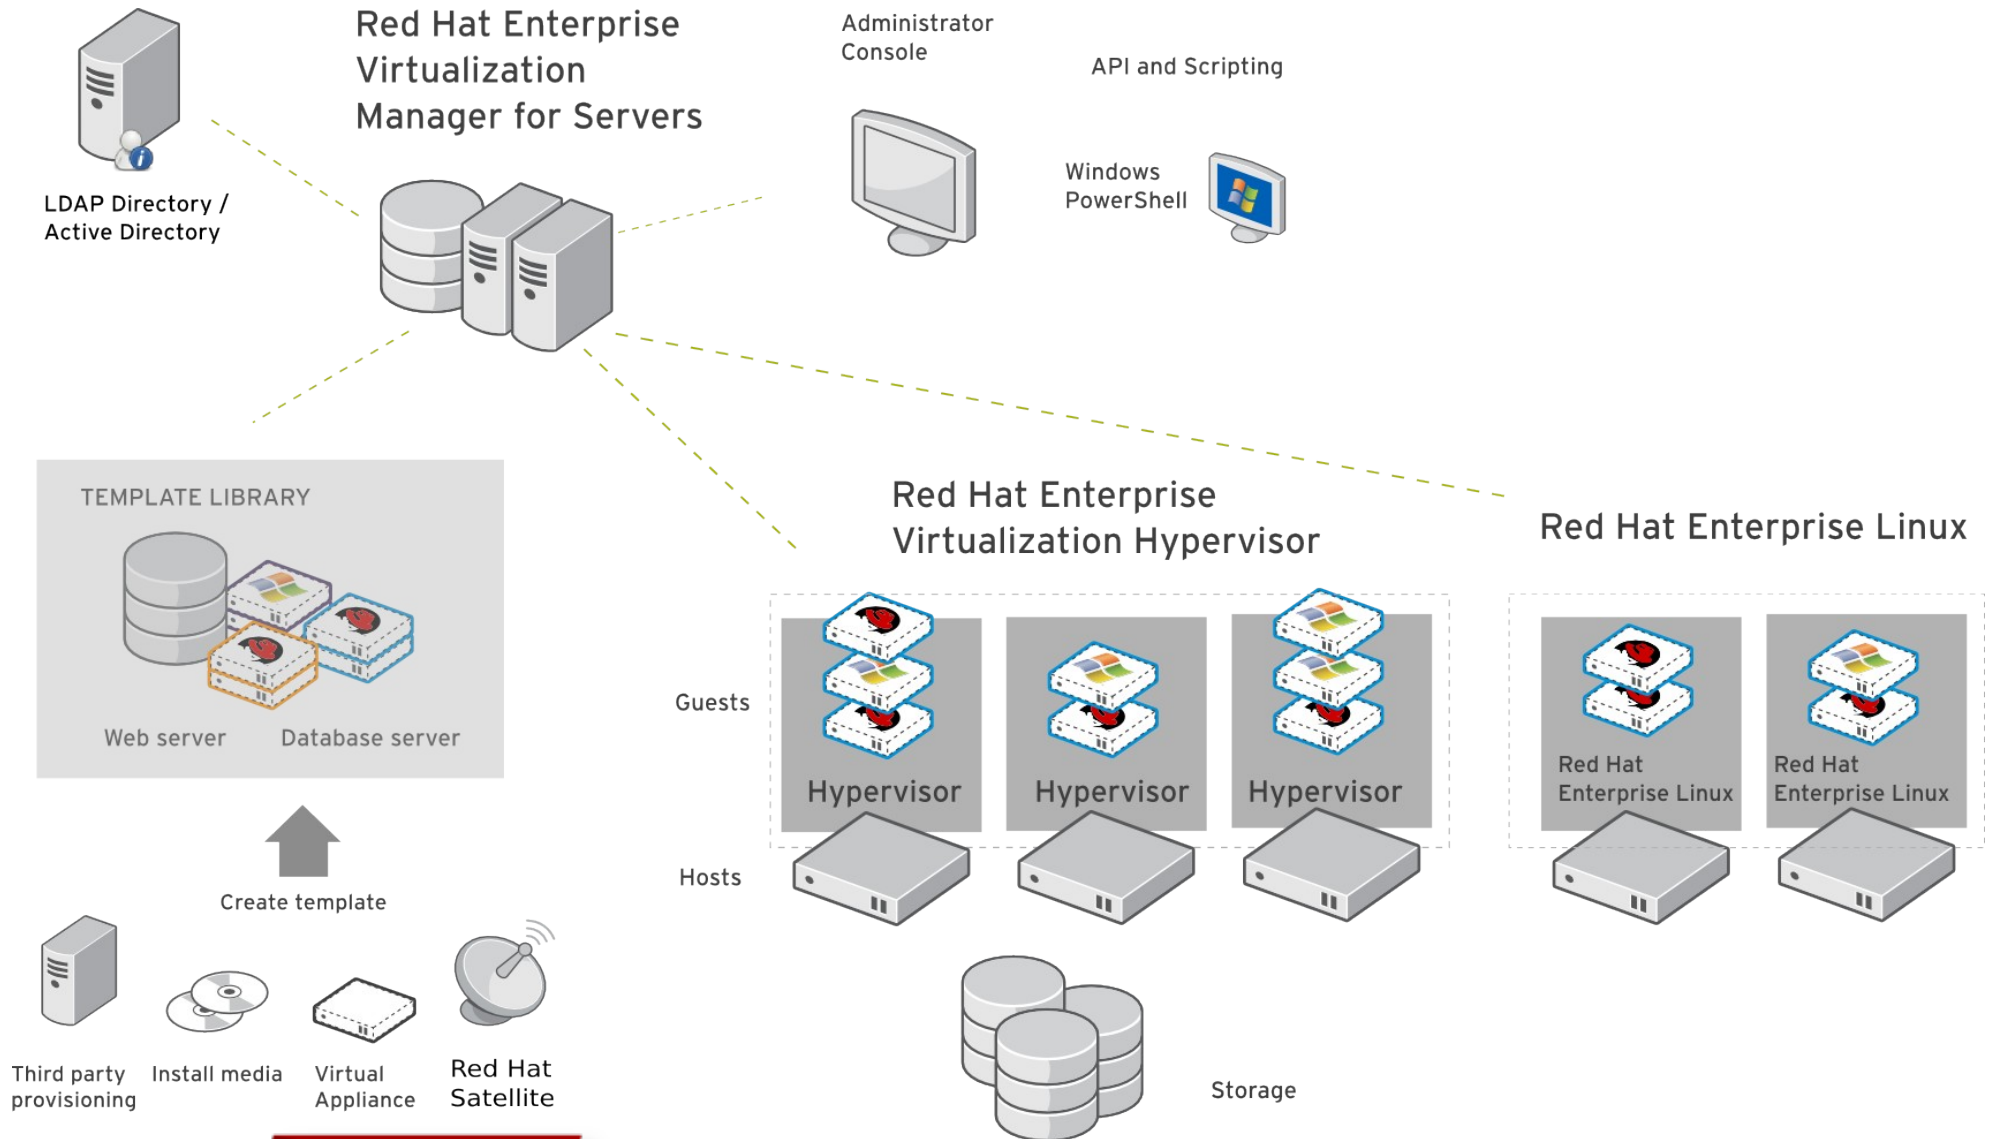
LDAP Directory / Active Directory

Red Hat Enterprise Virtualization Manager for Servers

Administrator Console

API and Scripting

Windows PowerShell

TEMPLATE LIBRARY

Web server

Database server

Create template

Third party provisioning

Install media

Virtual Appliance

Red Hat Satellite

Red Hat Enterprise Virtualization Hypervisor

Red Hat Enterprise Linux

Guests

Hypervisor

Hypervisor

Hypervisor

Red Hat Enterprise Linux

Red Hat Enterprise Linux

Hosts

Storage